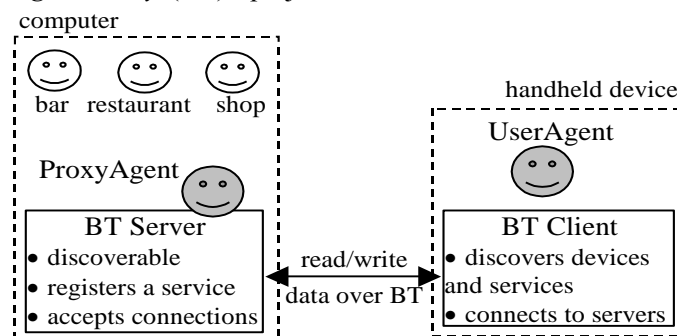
computer

bar restaurant shop

ProxyAgent

BT Server
• discoverable
• registers a service
• accepts connections

read/write
data over BT

handheld device

UserAgent

BT Client
• discovers devices and services
• connects to servers